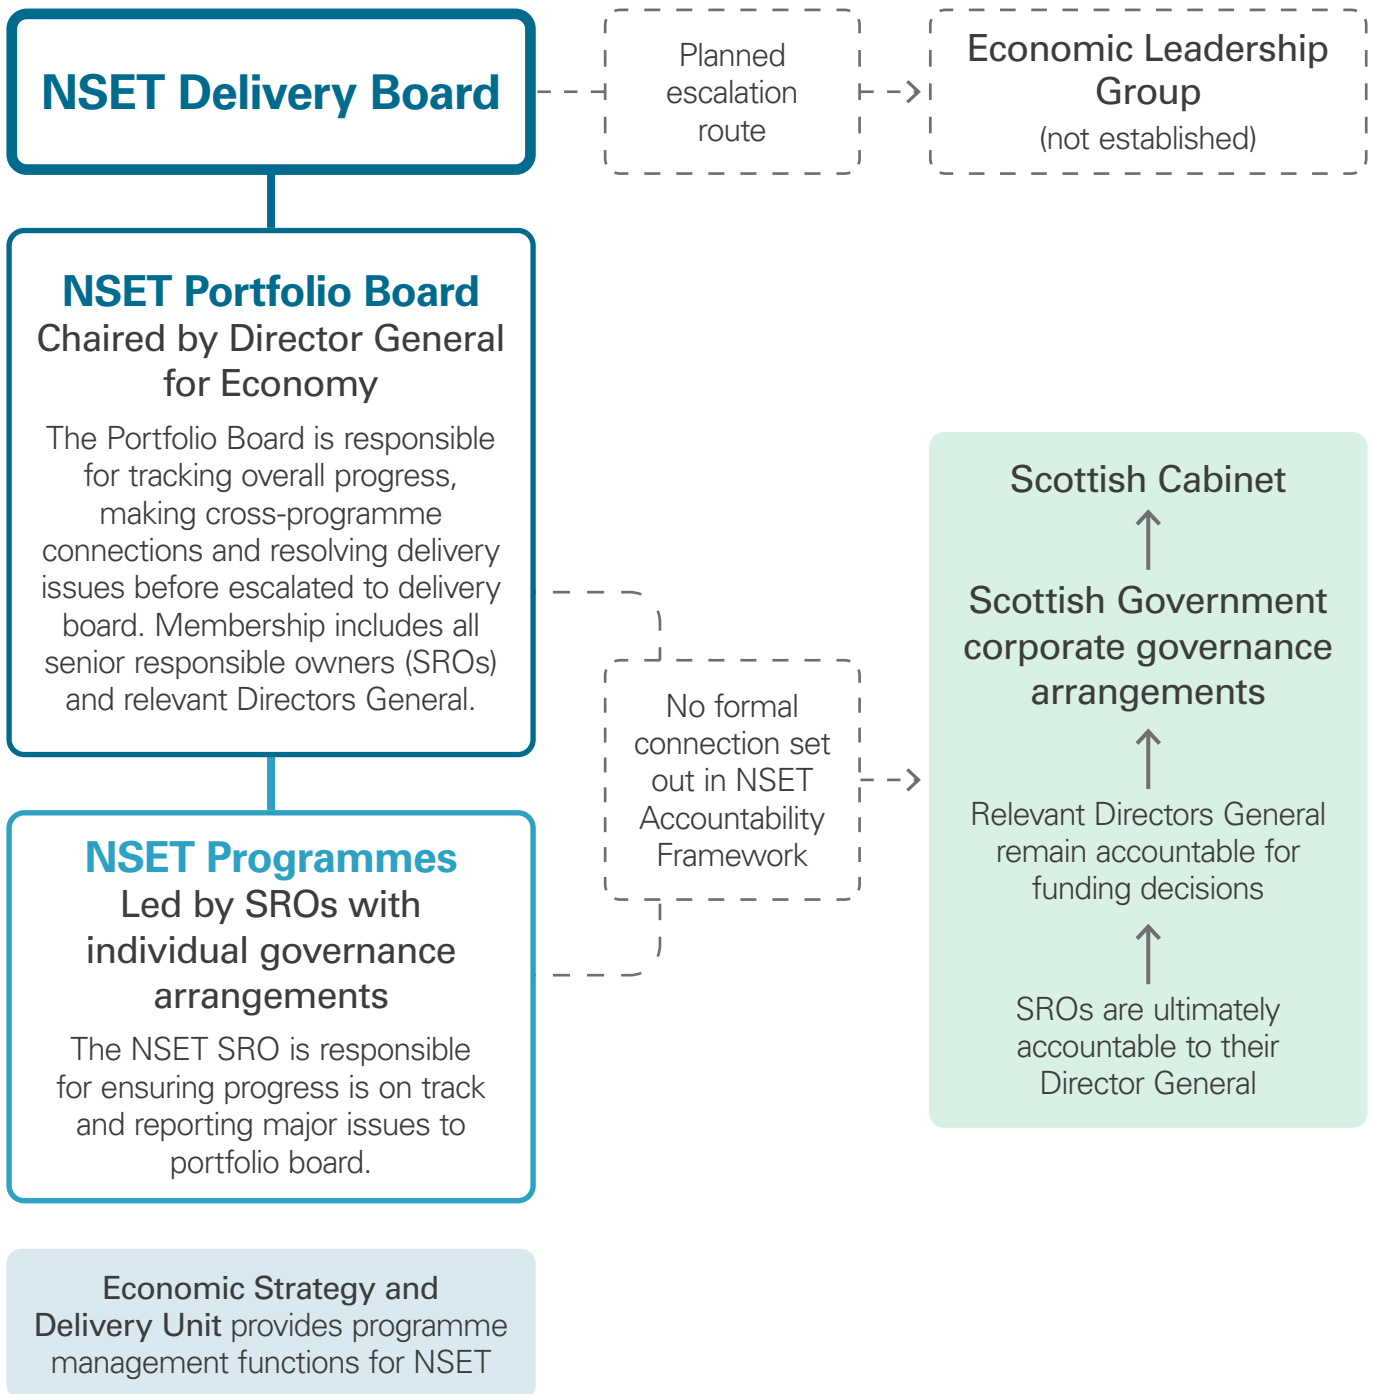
NSET Delivery Board

Planned escalation route

Economic Leadership Group
(not established)

NSET Portfolio Board
Chaired by Director General for Economy

The Portfolio Board is responsible for tracking overall progress, making cross-programme connections and resolving delivery issues before escalated to delivery board. Membership includes all senior responsible owners (SROs) and relevant Directors General.

No formal connection set out in NSET Accountability Framework

Scottish Cabinet

Scottish Government corporate governance arrangements

Relevant Directors General remain accountable for funding decisions

SROs are ultimately accountable to their Director General

NSET Programmes
Led by SROs with individual governance arrangements

The NSET SRO is responsible for ensuring progress is on track and reporting major issues to portfolio board.

Economic Strategy and Delivery Unit provides programme management functions for NSET